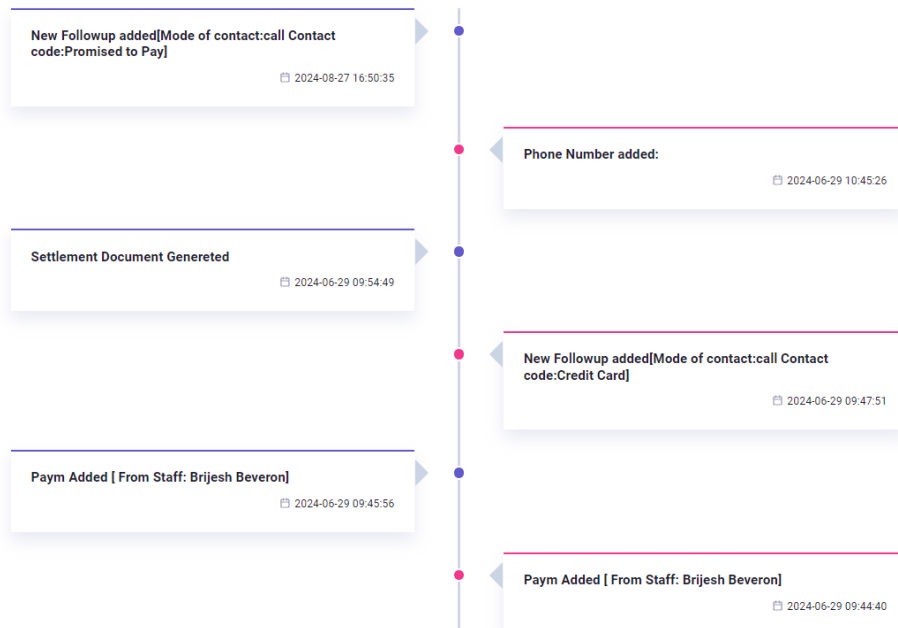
New Followup added[Mode of contact:call Contact code:Promised to Pay]

2024-08-27 16:50:35

Phone Number added:

2024-06-29 10:45:26

Settlement Document Genereted

2024-06-29 09:54:49

New Followup added[Mode of contact:call Contact code:Credit Card]

2024-06-29 09:47:51

Paym Added [ From Staff: Brijesh Beveron]

2024-06-29 09:45:56

Paym Added [ From Staff: Brijesh Beveron]

2024-06-29 09:44:40